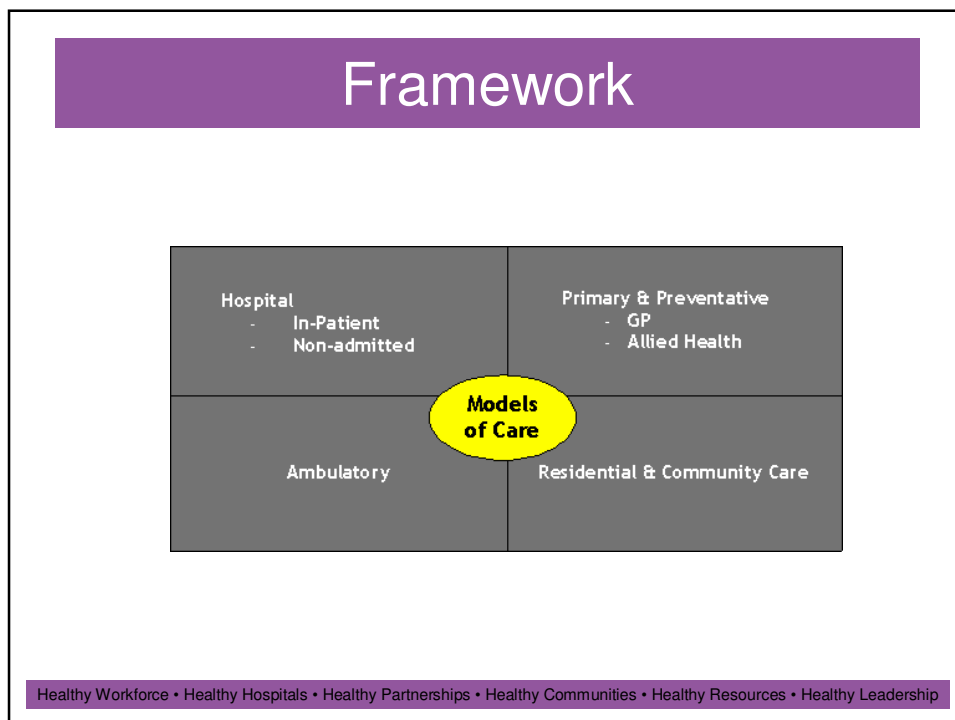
Framework

Hospital
- In-Patient
- Non-admitted

Primary & Preventative
- GP
- Allied Health

Models of Care

Ambulatory

Residential & Community Care

Healthy Workforce • Healthy Hospitals • Healthy Partnerships • Healthy Communities • Healthy Resources • Healthy Leadership